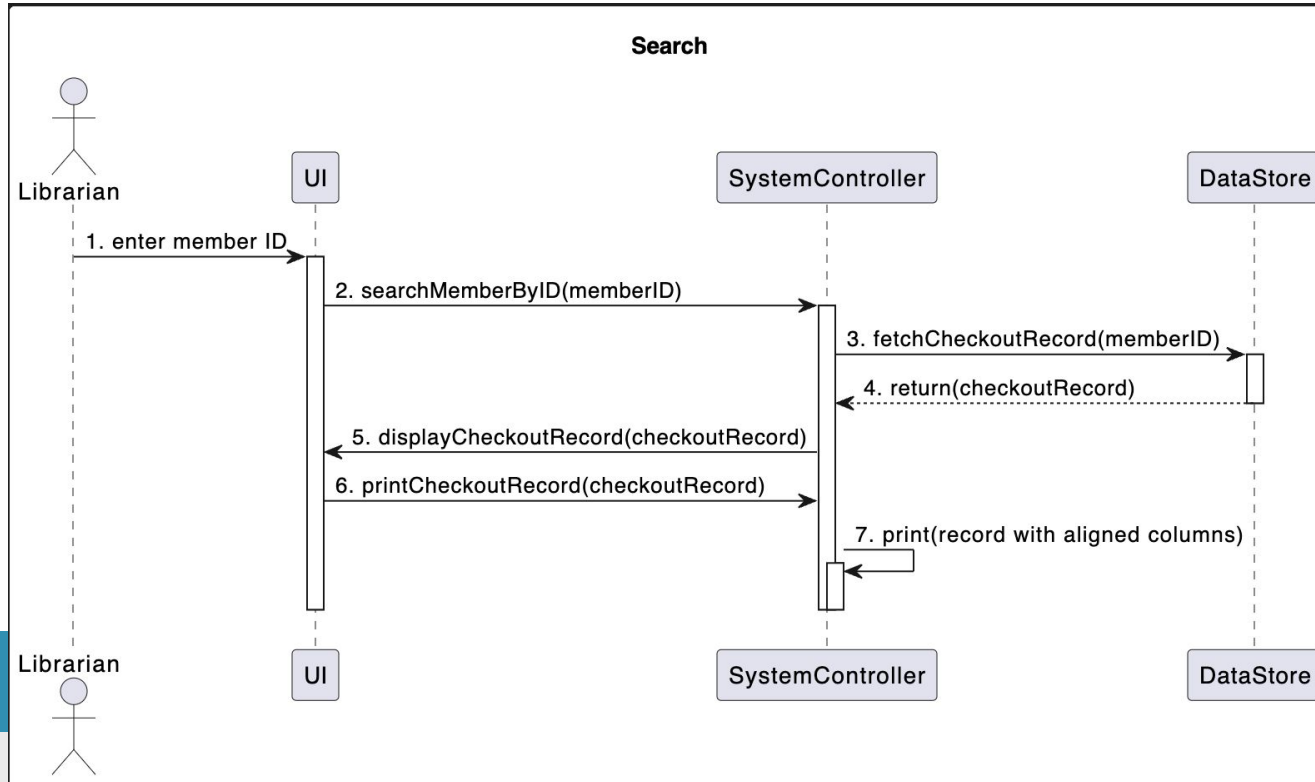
Search

Librarian

UI

SystemController

DataStore

1. enter member ID

2. searchMemberByID(memberID)

3. fetchCheckoutRecord(memberID)

4. return(checkoutRecord)

5. displayCheckoutRecord(checkoutRecord)

6. printCheckoutRecord(checkoutRecord)

7. print(record with aligned columns)

Librarian

UI

SystemController

DataStore